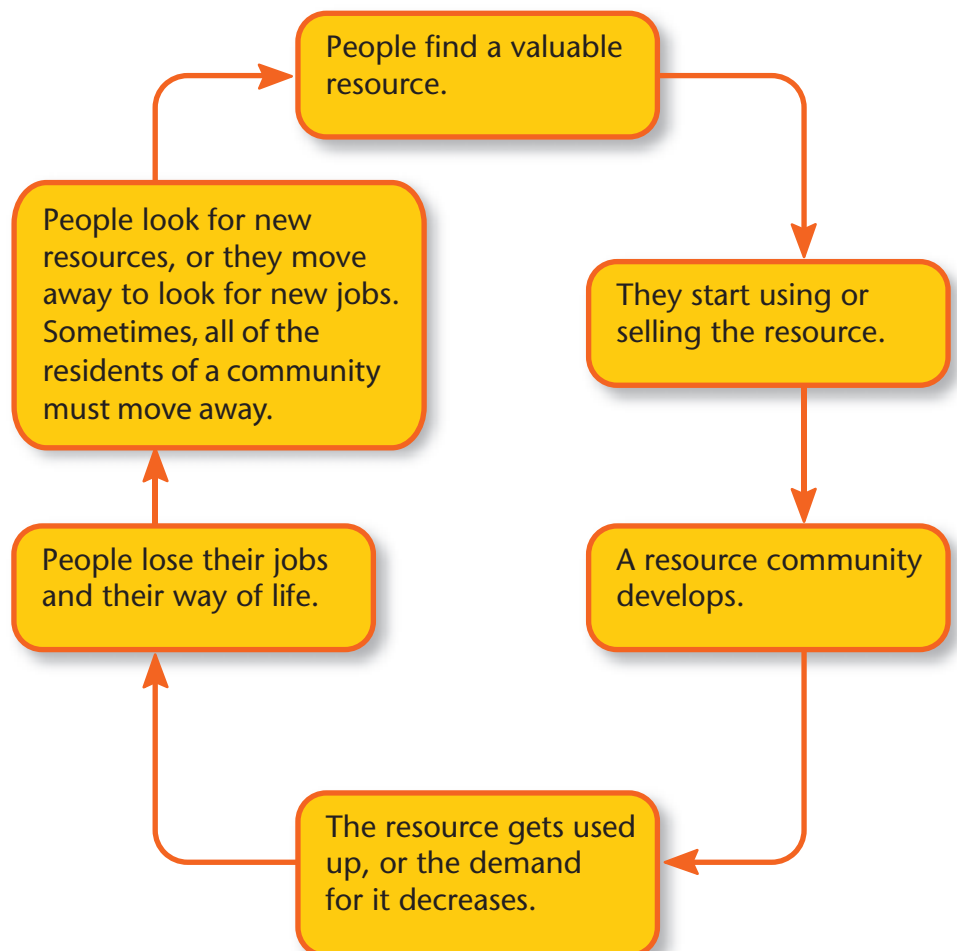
People find a valuable resource.

They start using or selling the resource.

A resource community develops.

The resource gets used up, or the demand for it decreases.

People lose their jobs and their way of life.

People look for new resources, or they move away to look for new jobs. Sometimes, all of the residents of a community must move away.